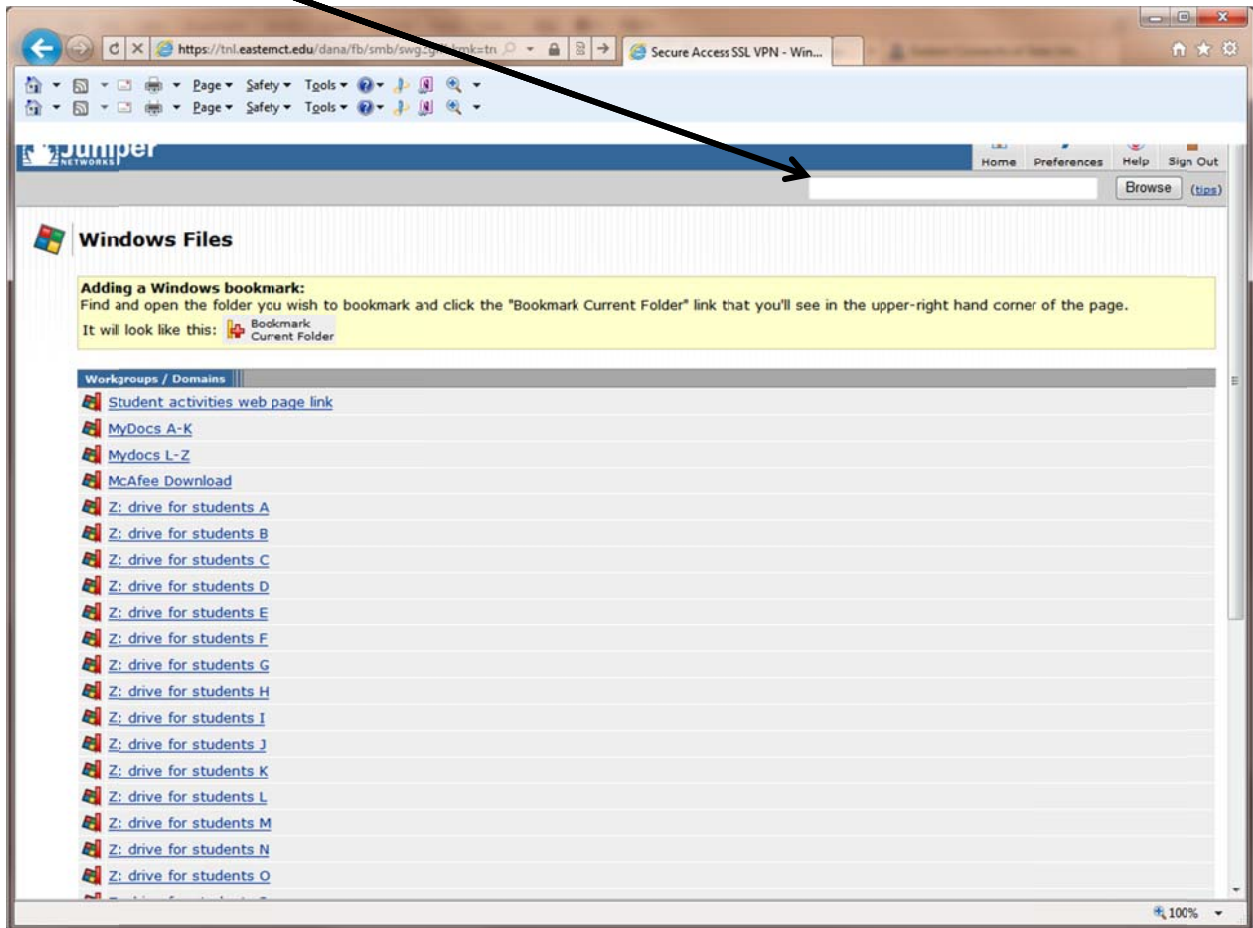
https://tnl.easternct.edu/dana/fb/smb/swg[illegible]bmk=tn

Secure Access SSL VPN - Win...

Page ▾ Safety ▾ Tools ▾
Page ▾ Safety ▾ Tools ▾

Juniper NETWORKS

Home Preferences Help Sign Out

Browse (tips)

Windows Files

Adding a Windows bookmark:
Find and open the folder you wish to bookmark and click the "Bookmark Current Folder" link that you'll see in the upper-right hand corner of the page.
It will look like this: Bookmark Current Folder

Workgroups / Domains

Student activities web page link
MyDocs A-K
Mydocs L-Z
McAfee Download
Z: drive for students A
Z: drive for students B
Z: drive for students C
Z: drive for students D
Z: drive for students E
Z: drive for students F
Z: drive for students G
Z: drive for students H
Z: drive for students I
Z: drive for students J
Z: drive for students K
Z: drive for students L
Z: drive for students M
Z: drive for students N
Z: drive for students O
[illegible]

100%